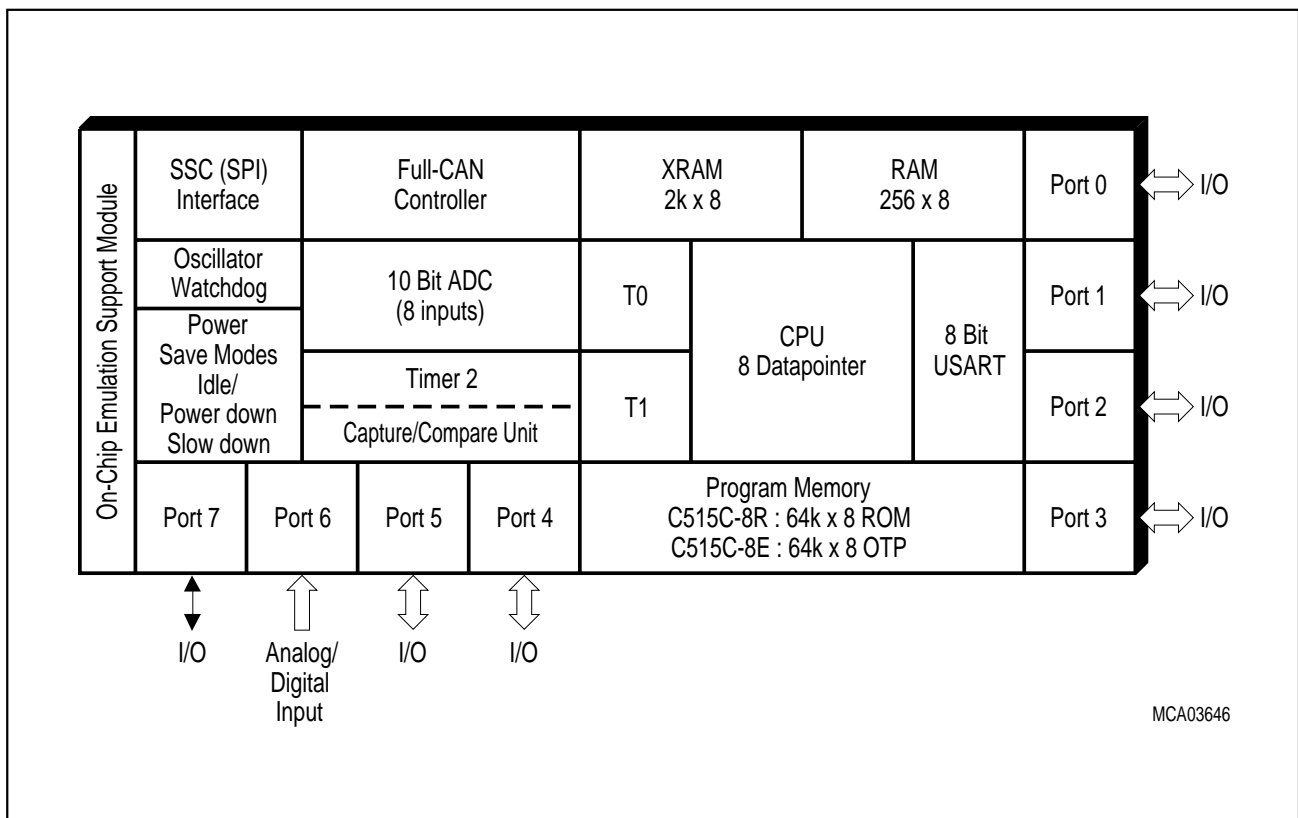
On-Chip Emulation Support Module

SSC (SPI) Interface

Full-CAN Controller

XRAM 2k x 8

RAM 256 x 8

Port 0

I/O

Oscillator Watchdog

10 Bit ADC (8 inputs)

T0

CPU 8 Datapointer

8 Bit USART

Port 1

I/O

Power Save Modes Idle/ Power down Slow down

Timer 2

Capture/Compare Unit

T1

Port 2

I/O

Port 7

Port 6

Port 5

Port 4

Program Memory
C515C-8R : 64k x 8 ROM
C515C-8E : 64k x 8 OTP

Port 3

I/O

I/O

Analog/ Digital Input

I/O

I/O

MCA03646